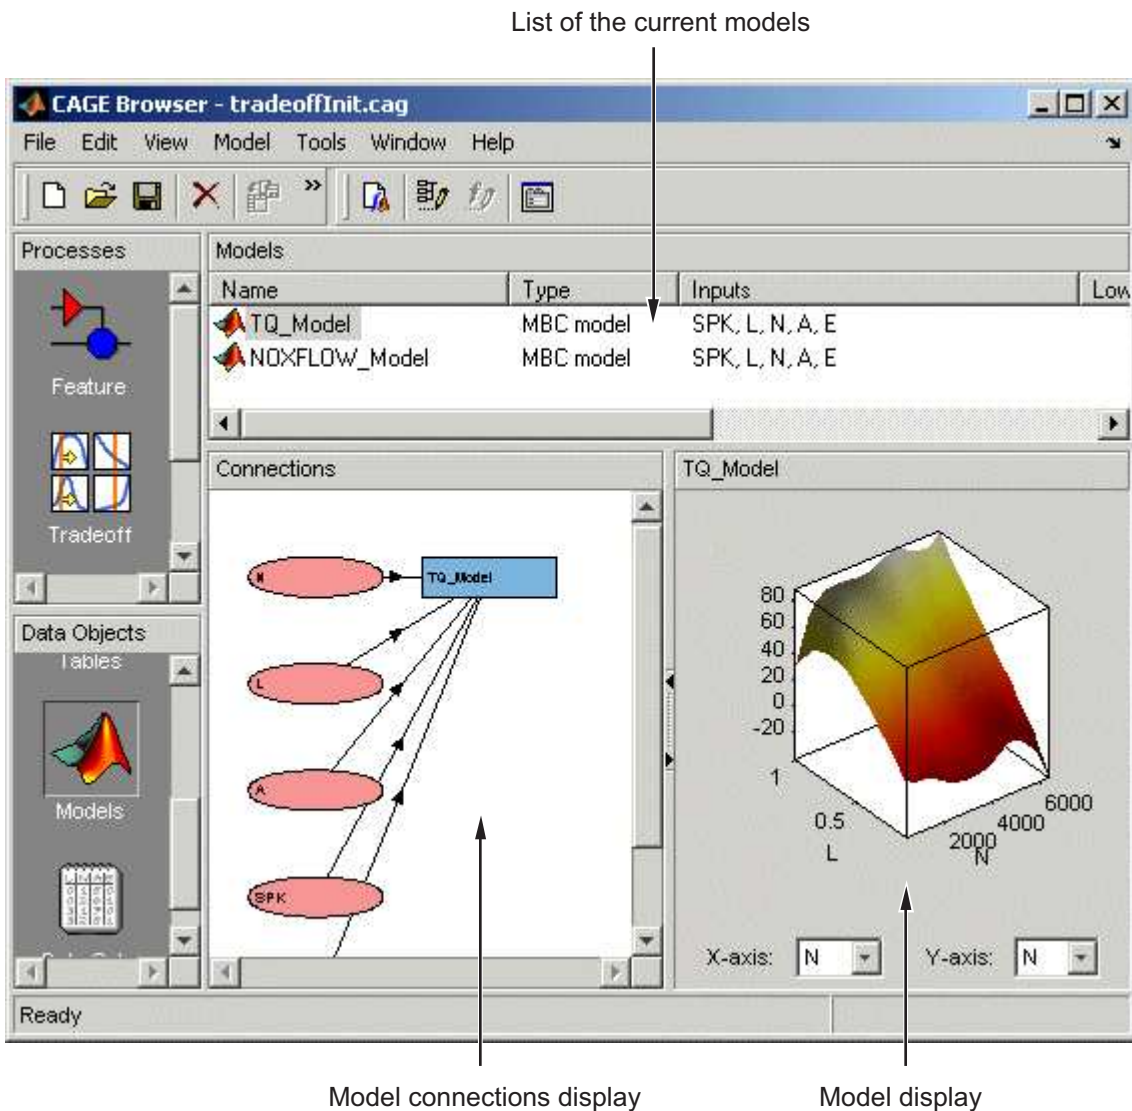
List of the current models

CAGE Browser - tradeoffInit.cag

File Edit View Model Tools Window Help

Processes

Feature

Tradeoff

Data Objects

Tables

Models

Models

| Name | Type | Inputs | Low |
|---|---|---|---|
| TQ_Model | MBC model | SPK, L, N, A, E | |
| NOXFLOW_Model | MBC model | SPK, L, N, A, E | |

Connections

N

TQ_Model

L

A

SPK

TQ_Model

80
60
40
20
0
-20

1
0.5
L

6000
4000
2000
N

X-axis: N

Y-axis: N

Ready

Model connections display

Model display